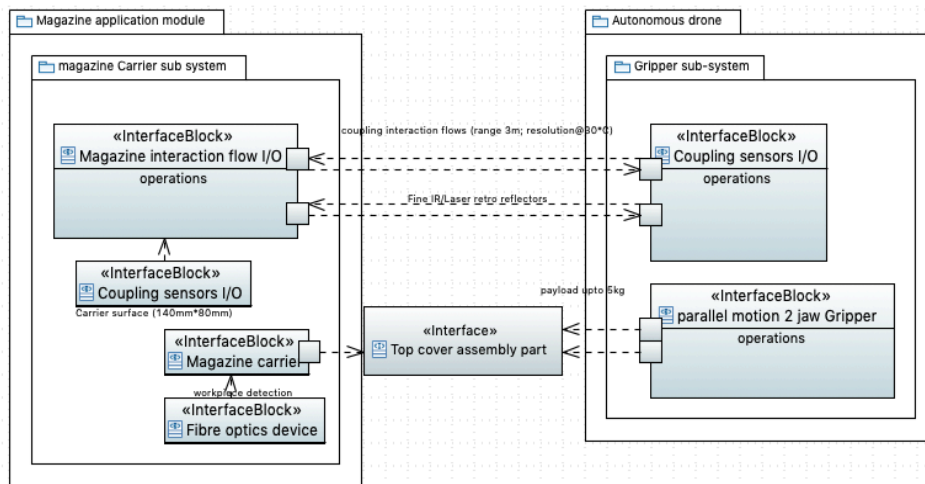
Magazine application module

magazine Carrier sub system

«InterfaceBlock»
Magazine interaction flow I/O
operations

«InterfaceBlock»
Coupling sensors I/O

Carrier surface (140mm*80mm)

«InterfaceBlock»
Magazine carrier

workpiece detection

«InterfaceBlock»
Fibre optics device

coupling interaction flows (range 3m; resolution@30°C)

Fine IR/Laser retro reflectors

payload upto 5kg

«Interface»
Top cover assembly part

Autonomous drone

Gripper sub-system

«InterfaceBlock»
Coupling sensors I/O
operations

«InterfaceBlock»
parallel motion 2 jaw Gripper
operations